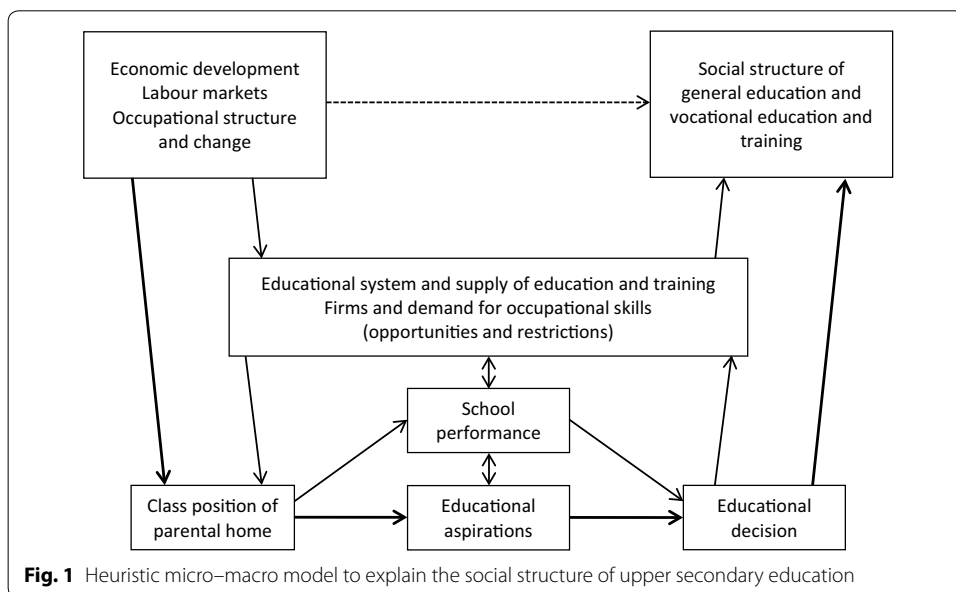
Economic development
Labour markets
Occupational structure and change

Social structure of general education and vocational education and training

Educational system and supply of education and training
Firms and demand for occupational skills
(opportunities and restrictions)

School performance

Class position of parental home

Educational aspirations

Educational decision

**Fig. 1** Heuristic micro–macro model to explain the social structure of upper secondary education